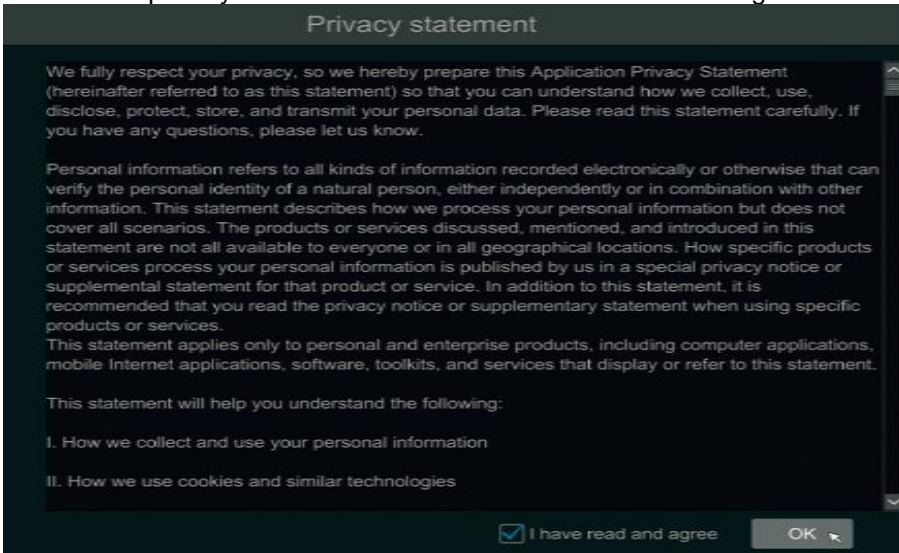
Privacy statement

We fully respect your privacy, so we hereby prepare this Application Privacy Statement (hereinafter referred to as this statement) so that you can understand how we collect, use, disclose, protect, store, and transmit your personal data. Please read this statement carefully. If you have any questions, please let us know.

Personal information refers to all kinds of information recorded electronically or otherwise that can verify the personal identity of a natural person, either independently or in combination with other information. This statement describes how we process your personal information but does not cover all scenarios. The products or services discussed, mentioned, and introduced in this statement are not all available to everyone or in all geographical locations. How specific products or services process your personal information is published by us in a special privacy notice or supplemental statement for that product or service. In addition to this statement, it is recommended that you read the privacy notice or supplementary statement when using specific products or services.
This statement applies only to personal and enterprise products, including computer applications, mobile Internet applications, software, toolkits, and services that display or refer to this statement.

This statement will help you understand the following:

I. How we collect and use your personal information

II. How we use cookies and similar technologies

I have read and agree

OK